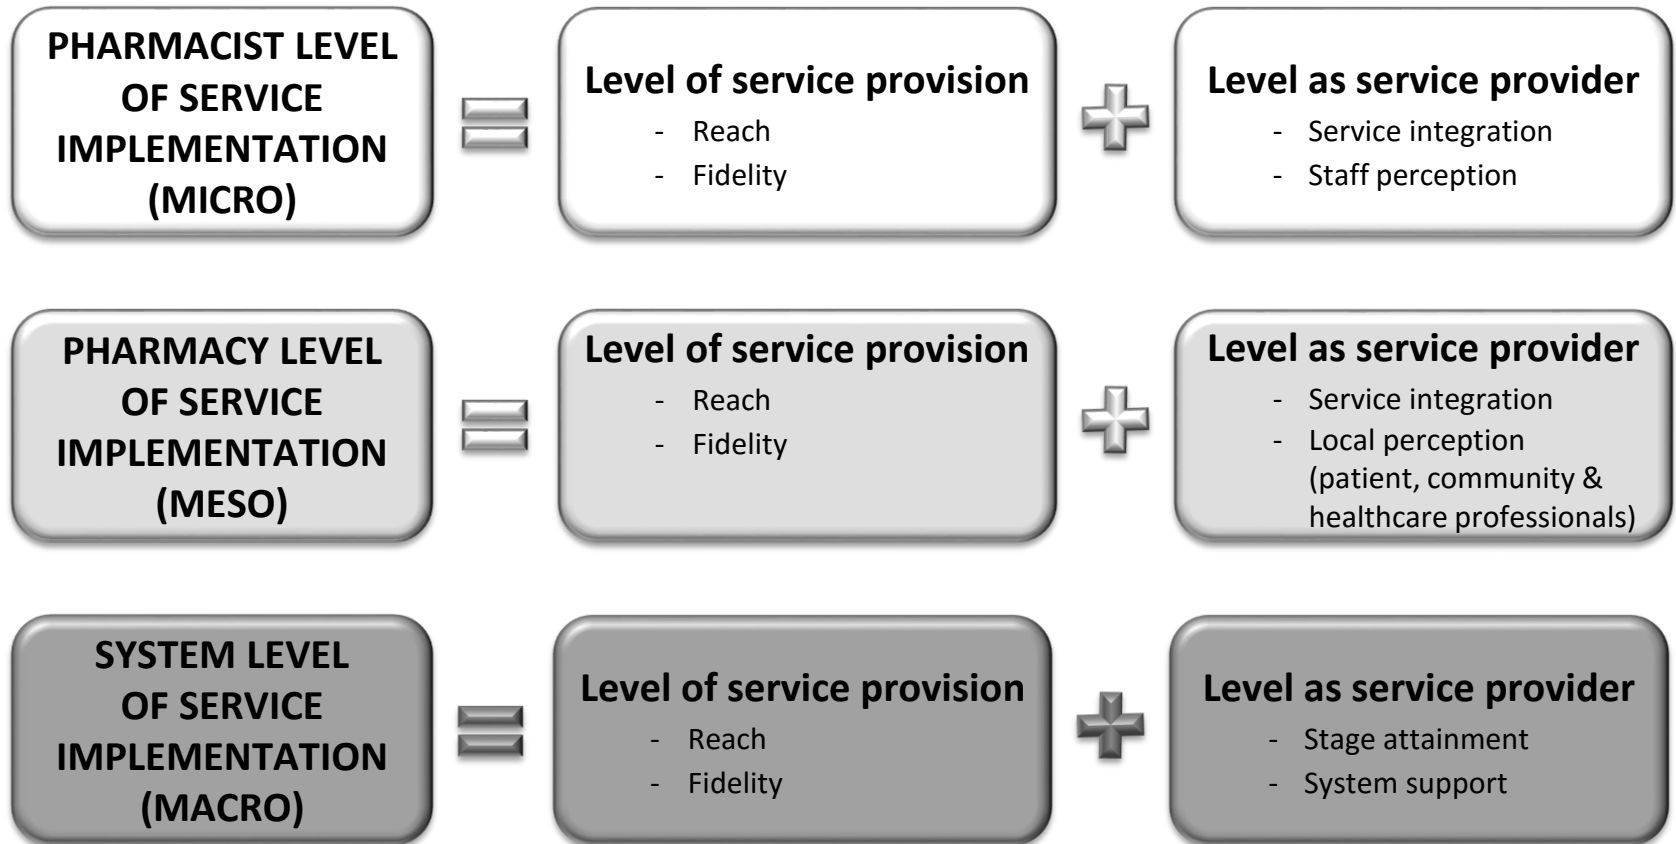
PHARMACIST LEVEL OF SERVICE IMPLEMENTATION (MICRO)

Level of service provision
- Reach
- Fidelity

Level as service provider
- Service integration
- Staff perception

PHARMACY LEVEL OF SERVICE IMPLEMENTATION (MESO)

Level of service provision
- Reach
- Fidelity

Level as service provider
- Service integration
- Local perception (patient, community & healthcare professionals)

SYSTEM LEVEL OF SERVICE IMPLEMENTATION (MACRO)

Level of service provision
- Reach
- Fidelity

Level as service provider
- Stage attainment
- System support